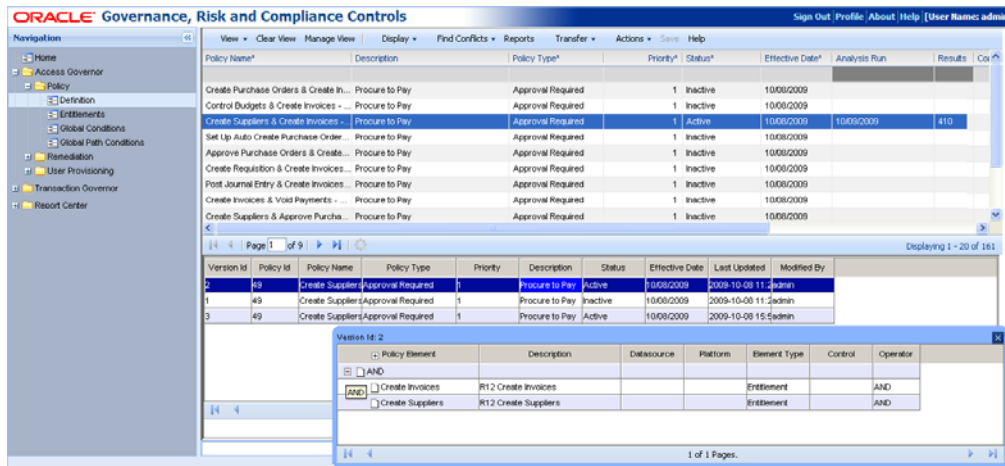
ORACLE Governance, Risk and Compliance Controls

Sign Out Profile About Help [User Name: admin]

Navigation

Home
Access Governor
Policy
Definition
Entitlements
Global Conditions
Global Path Conditions
Remediation
User Provisioning
Transaction Governor
Report Center

View ▾ Clear View Manage View Display ▾ Find Conflicts ▾ Reports Transfer ▾ Actions ▾ Save Help

| Policy Name* | Description | Policy Type* | Priority* | Status* | Effective Date* | Analysis Run | Results | Co |
|---|---|---|---|---|---|---|---|---|
| Create Purchase Orders & Create In... | Procure to Pay | Approval Required | 1 | Inactive | 10/08/2009 | | | |
| Control Budgets & Create Invoices - ... | Procure to Pay | Approval Required | 1 | Inactive | 10/08/2009 | | | |
| Create Suppliers & Create Invoices - ... | Procure to Pay | Approval Required | 1 | Active | 10/08/2009 | 10/09/2009 | 410 | |
| Set Up Auto Create Purchase Order... | Procure to Pay | Approval Required | 1 | Inactive | 10/08/2009 | | | |
| Approve Purchase Orders & Create... | Procure to Pay | Approval Required | 1 | Inactive | 10/08/2009 | | | |
| Create Requisition & Create Invoices... | Procure to Pay | Approval Required | 1 | Inactive | 10/08/2009 | | | |
| Post Journal Entry & Create Invoices... | Procure to Pay | Approval Required | 1 | Inactive | 10/08/2009 | | | |
| Create Invoices & Void Payments - ... | Procure to Pay | Approval Required | 1 | Inactive | 10/08/2009 | | | |
| Create Suppliers & Approve Purcha... | Procure to Pay | Approval Required | 1 | Inactive | 10/08/2009 | | | |

Page 1 of 9

Displaying 1 - 20 of 161

| Version Id | Policy Id | Policy Name | Policy Type | Priority | Description | Status | Effective Date | Last Updated | Modified By |
|---|---|---|---|---|---|---|---|---|---|
| 2 | 49 | Create Suppliers | Approval Required | 1 | Procure to Pay | Active | 10/08/2009 | 2009-10-08 11:2 | admin |
| 1 | 49 | Create Suppliers | Approval Required | 1 | Procure to Pay | Inactive | 10/08/2009 | 2009-10-08 11:2 | admin |
| 3 | 49 | Create Suppliers | Approval Required | 1 | Procure to Pay | Active | 10/08/2009 | 2009-10-08 15:5 | admin |

Version Id: 2

| Policy Element | Description | Datasource | Platform | Element Type | Control | Operator |
|---|---|---|---|---|---|---|
| AND | | | | | | |
| AND Create Invoices | R12 Create Invoices | | | Entitlement | | AND |
| Create Suppliers | R12 Create Suppliers | | | Entitlement | | AND |

1 of 1 Pages.